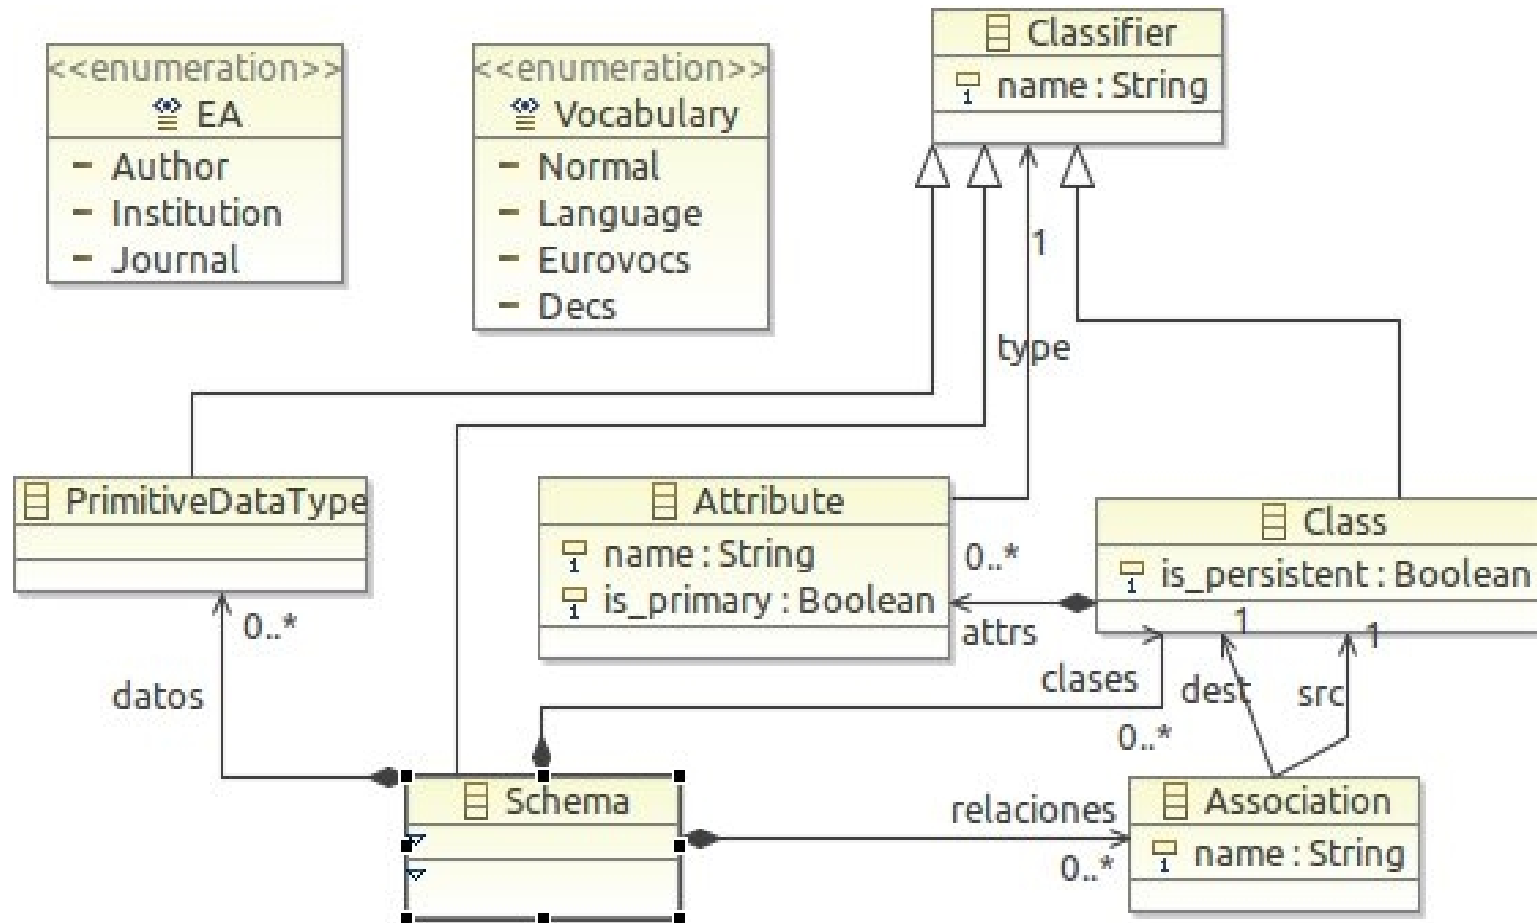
<<enumeration>>
EA
- Author
- Institution
- Journal

<<enumeration>>
Vocabulary
- Normal
- Language
- Eurovocs
- Decs

Classifier
name : String

1
type

PrimitiveDataType

Attribute
name : String
is_primary : Boolean

0..*
attrs

Class
is_persistent : Boolean

0..*
datos

clases
0..*

1
dest
1
src

Schema

relaciones
0..*

Association
name : String